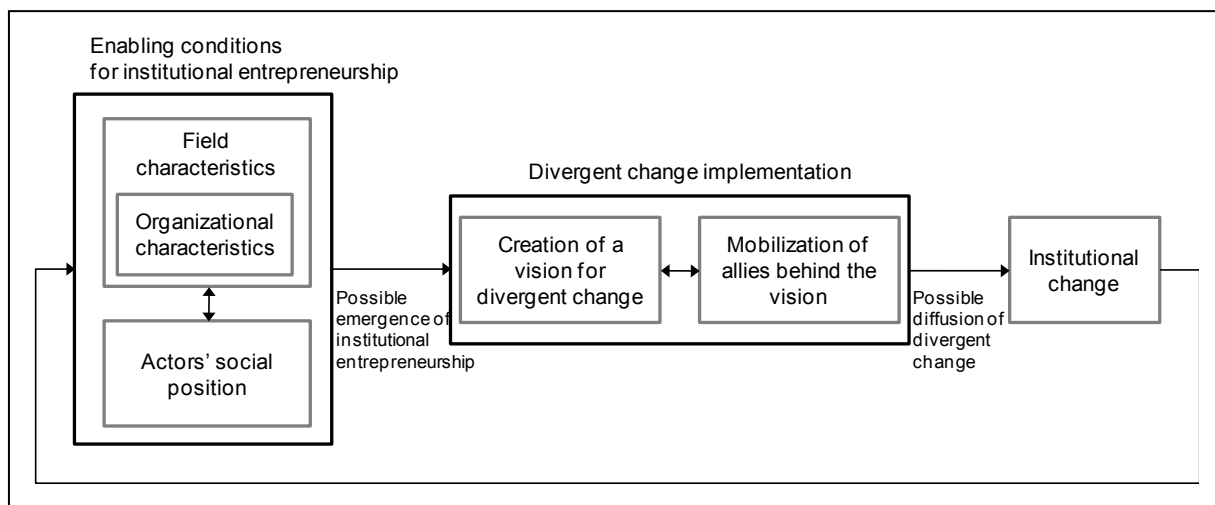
Enabling conditions for institutional entrepreneurship

Field characteristics

Organizational characteristics

Actors' social position

Possible emergence of institutional entrepreneurship

Divergent change implementation

Creation of a vision for divergent change

Mobilization of allies behind the vision

Possible diffusion of divergent change

Institutional change